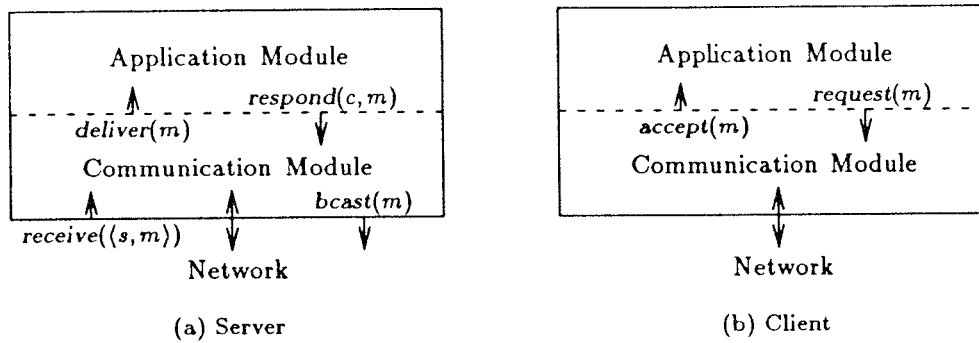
Application Module

$deliver(m)$

$respond(c, m)$

Communication Module

$receive(\langle s, m \rangle)$

$bcast(m)$

Network

(a) Server

Application Module

$accept(m)$

$request(m)$

Communication Module

Network

(b) Client